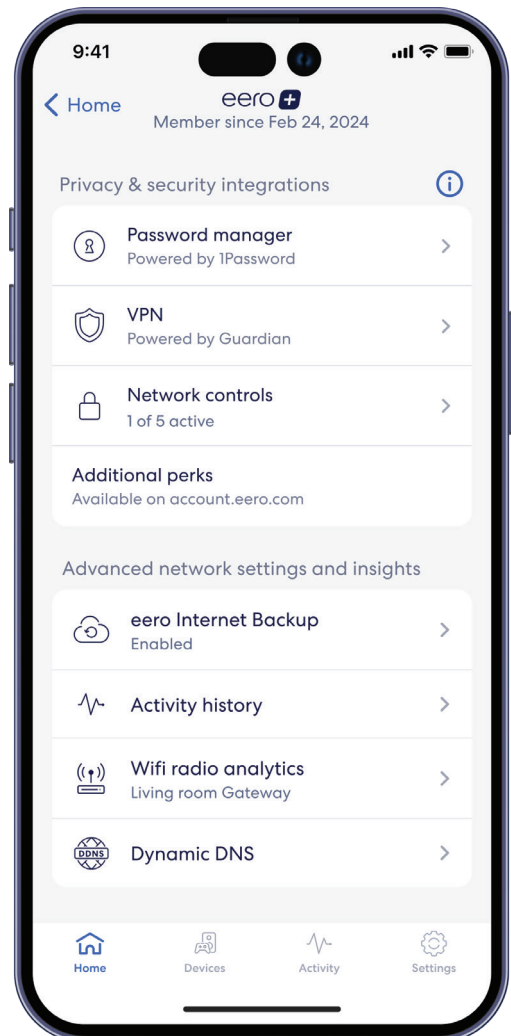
9:41

Home

eero +
Member since Feb 24, 2024

Privacy & security integrations

Password manager
Powered by 1Password

VPN
Powered by Guardian

Network controls
1 of 5 active

Additional perks
Available on account.eero.com

Advanced network settings and insights

eero Internet Backup
Enabled

Activity history

Wifi radio analytics
Living room Gateway

DDNS
Dynamic DNS

Home Devices Activity Settings